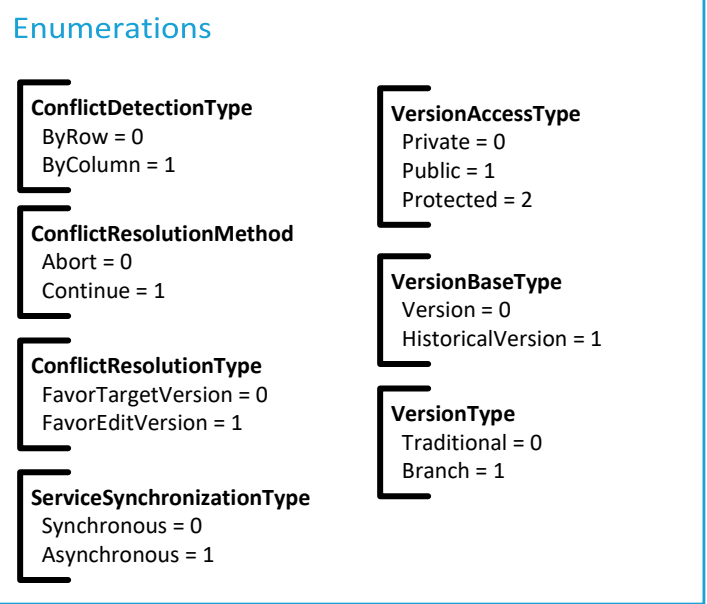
Enumerations

**ConflictDetectionType**
ByRow = 0
ByColumn = 1

**ConflictResolutionMethod**
Abort = 0
Continue = 1

**ConflictResolutionType**
FavorTargetVersion = 0
FavorEditVersion = 1

**ServiceSynchronizationType**
Synchronous = 0
Asynchronous = 1

**VersionAccessType**
Private = 0
Public = 1
Protected = 2

**VersionBaseType**
Version = 0
HistoricalVersion = 1

**VersionType**
Traditional = 0
Branch = 1